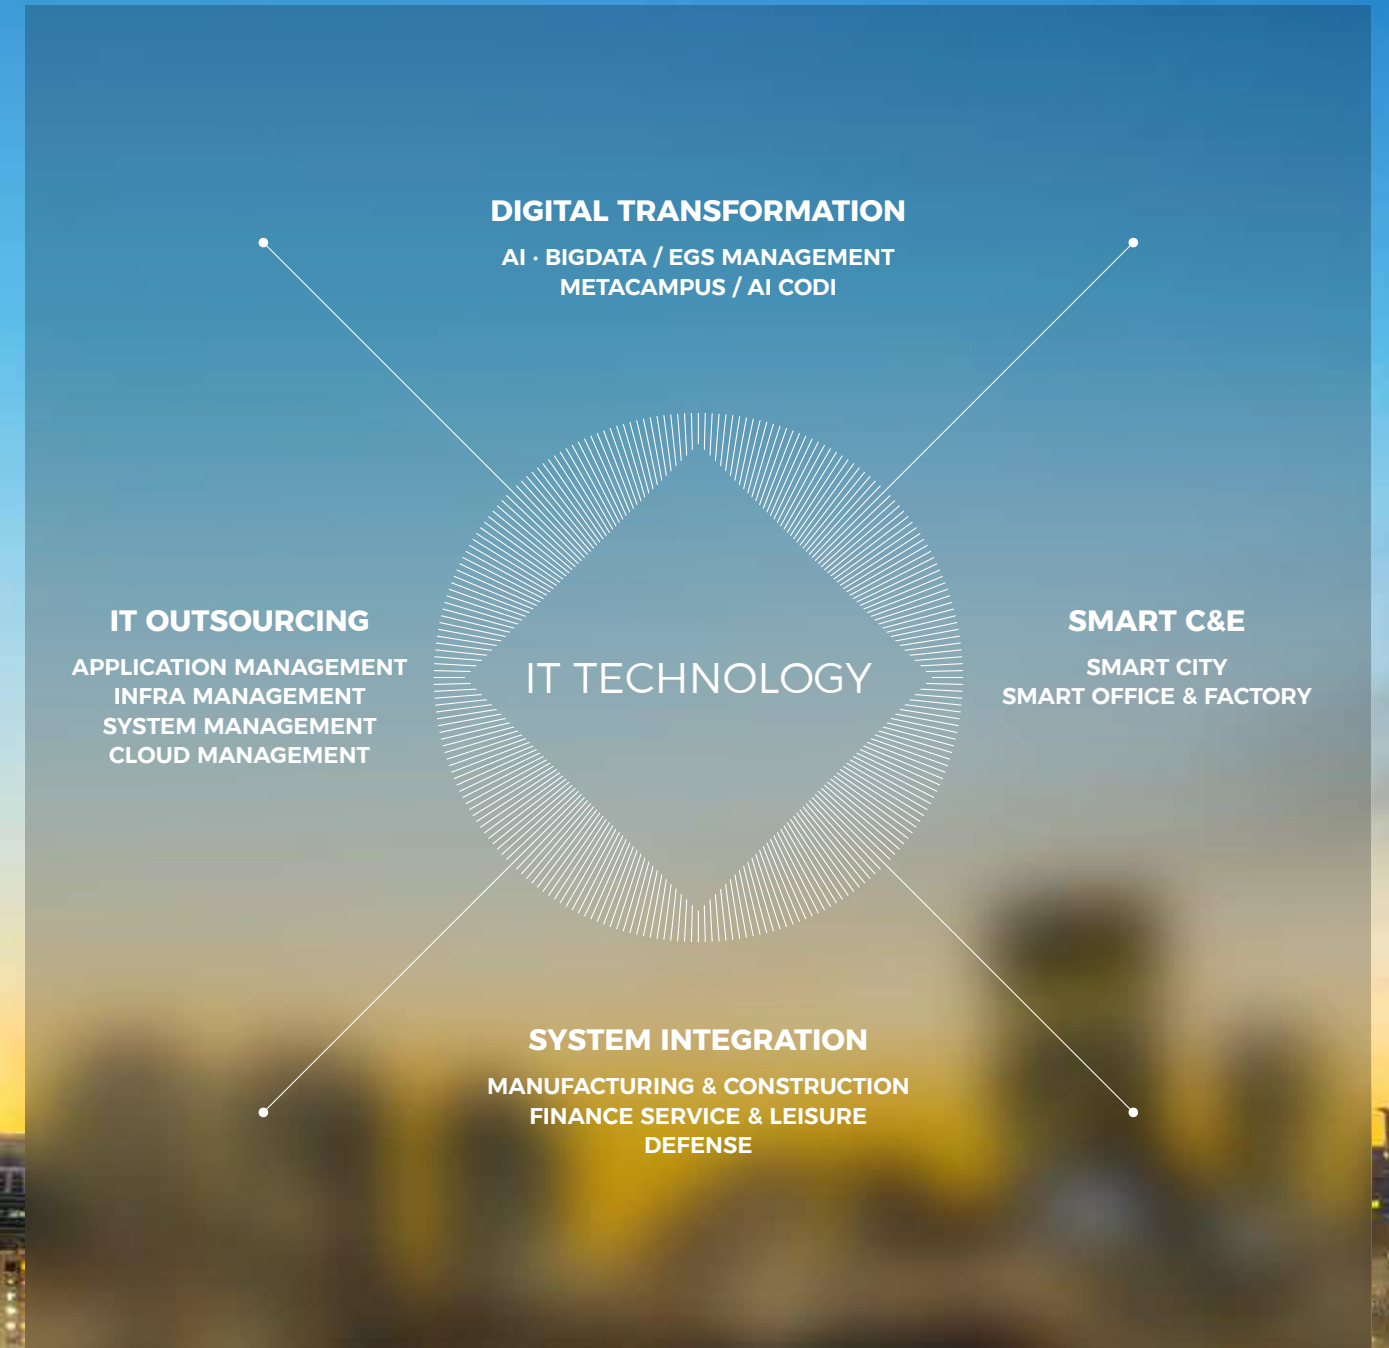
DIGITAL TRANSFORMATION

AI · BIGDATA / EGS MANAGEMENT
METACAMPUS / AI CODI

IT OUTSOURCING

APPLICATION MANAGEMENT
INFRA MANAGEMENT
SYSTEM MANAGEMENT
CLOUD MANAGEMENT

IT TECHNOLOGY

SMART C&E

SMART CITY
SMART OFFICE & FACTORY

SYSTEM INTEGRATION

MANUFACTURING & CONSTRUCTION
FINANCE SERVICE & LEISURE
DEFENSE